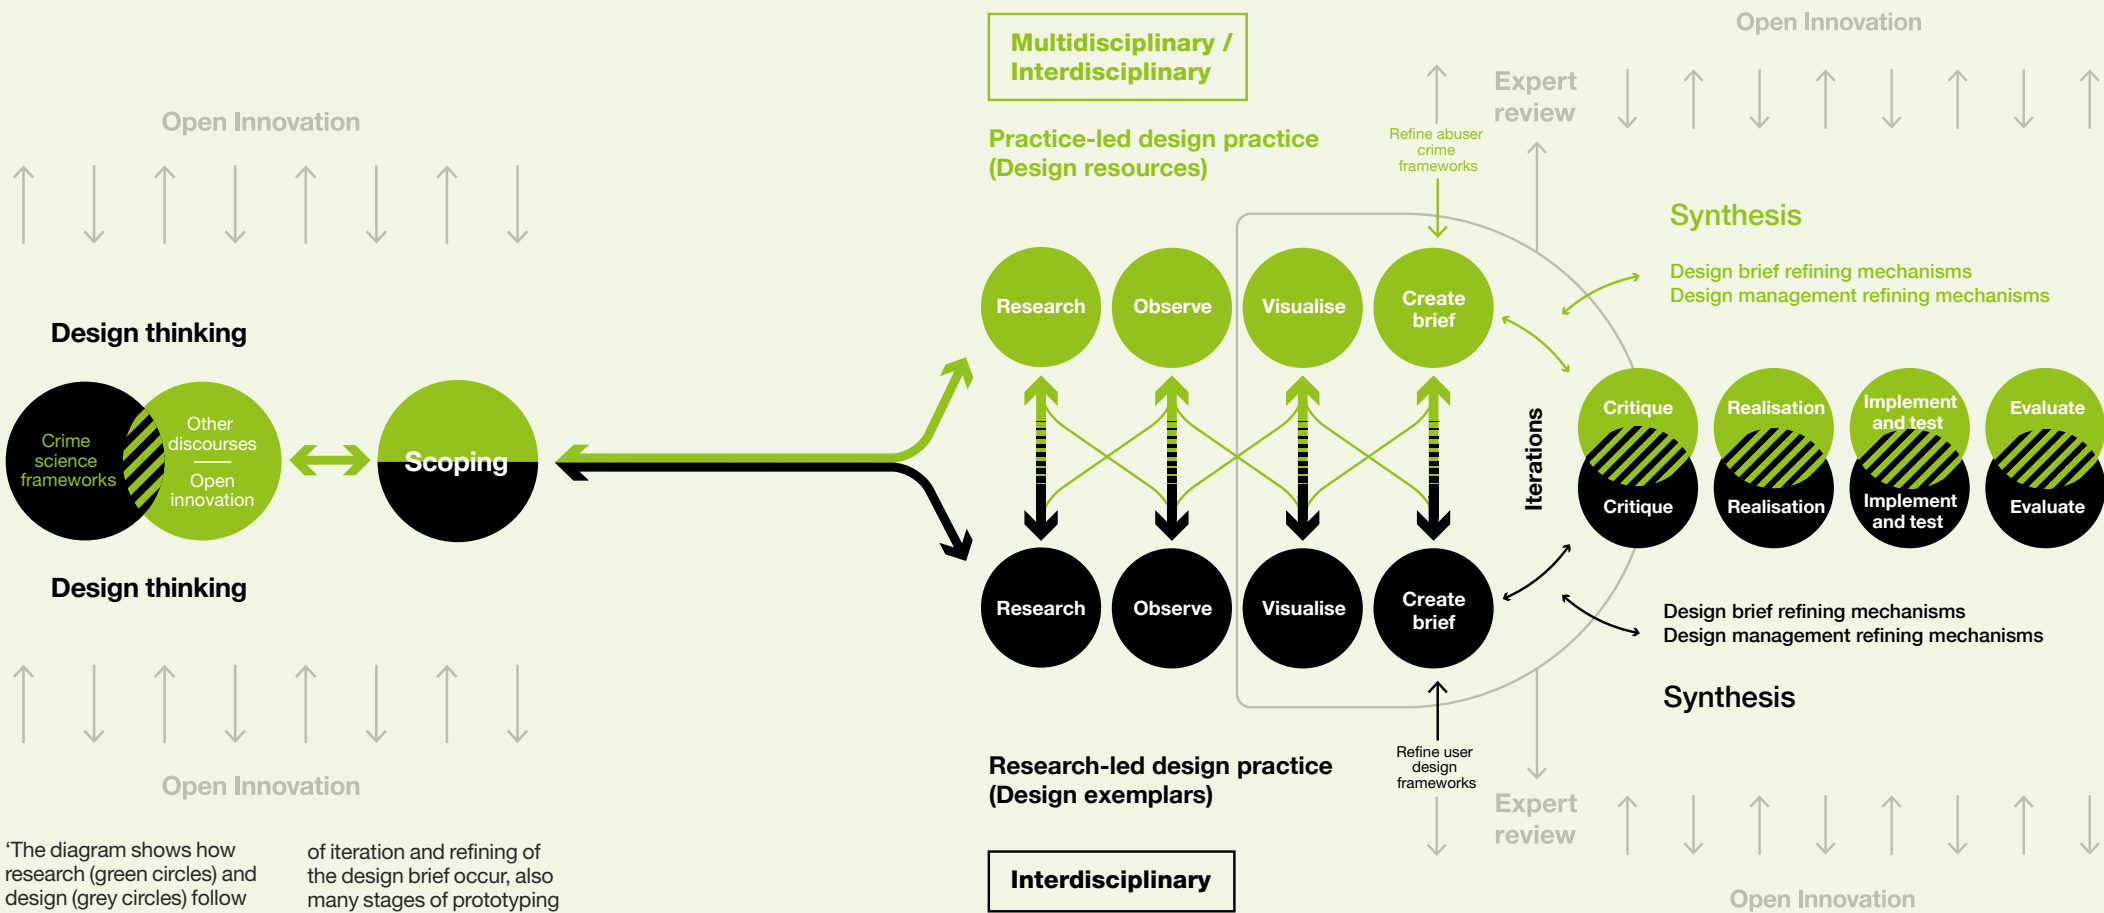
Multidisciplinary / Interdisciplinary

Open Innovation

Expert review

Practice-led design practice (Design resources)

Refine abuser crime frameworks

Open Innovation

Synthesis

Design brief refining mechanisms
Design management refining mechanisms

Design thinking

Research

Observe

Visualise

Create brief

Crime science frameworks

Other discourses

Open innovation

Scoping

Iterations

Critique

Realisation

Implement and test

Evaluate

Critique

Realisation

Implement and test

Evaluate

Research

Observe

Visualise

Create brief

Design thinking

Design brief refining mechanisms
Design management refining mechanisms

Synthesis

Open Innovation

Research-led design practice (Design exemplars)

Refine user design frameworks

Expert review

'The diagram shows how research (green circles) and design (grey circles) follow

of iteration and refining of the design brief occur, also many stages of prototyping

Interdisciplinary

Open Innovation